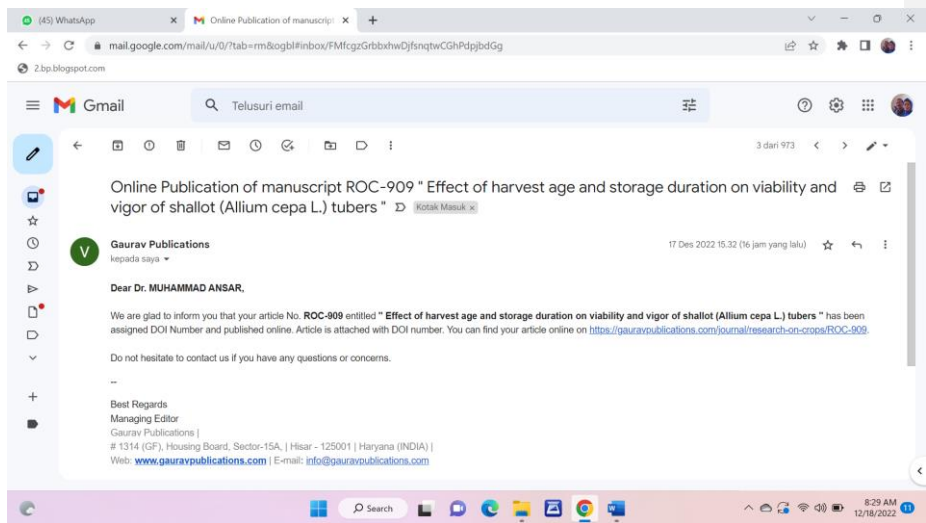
(45) WhatsApp × Online Publication of manuscript × +

mail.google.com/mail/u/0/?tab=rm&ogbl#inbox/FMfcgzGrbbxhwDjfsnqtwCGhPdpjbdGg

2.bp.blogspot.com

Gmail

Telusuri email

3 dari 973

Online Publication of manuscript ROC-909 " Effect of harvest age and storage duration on viability and vigor of shallot (Allium cepa L.) tubers " Kotak Masuk ×

Gaurav Publications
kepada saya

17 Des 2022 15.32 (16 jam yang lalu)

Dear Dr. MUHAMMAD ANSAR,

We are glad to inform you that your article No. ROC-909 entitled " Effect of harvest age and storage duration on viability and vigor of shallot (Allium cepa L.) tubers " has been assigned DOI Number and published online. Article is attached with DOI number. You can find your article online on https://gauravpublications.com/journal/research-on-crops/ROC-909.

Do not hesitate to contact us if you have any questions or concerns.

--

Best Regards
Managing Editor
Gaurav Publications |
# 1314 (GF), Housing Board, Sector-15A, | Hisar - 125001 | Haryana (INDIA) |
Web: www.gauravpublications.com | E-mail: info@gauravpublications.com

Search

8:29 AM
12/18/2022